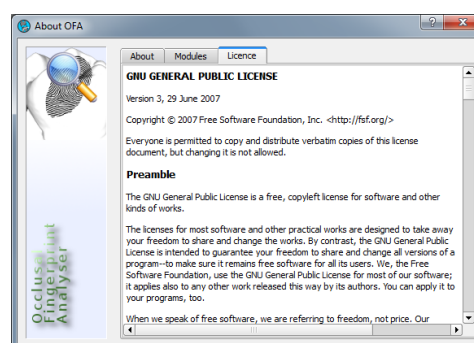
About OFA

About | Modules | Licence

Occlusal Fingerprint Analyser

GNU GENERAL PUBLIC LICENSE

Version 3, 29 June 2007

Copyright © 2007 Free Software Foundation, Inc. <http://fsf.org/>

Everyone is permitted to copy and distribute verbatim copies of this license document, but changing it is not allowed.

Preamble

The GNU General Public License is a free, copyleft license for software and other kinds of works.

The licenses for most software and other practical works are designed to take away your freedom to share and change the works. By contrast, the GNU General Public License is intended to guarantee your freedom to share and change all versions of a program--to make sure it remains free software for all its users. We, the Free Software Foundation, use the GNU General Public License for most of our software; it applies also to any other work released this way by its authors. You can apply it to your programs, too.

When we speak of free software, we are referring to freedom, not price. Our